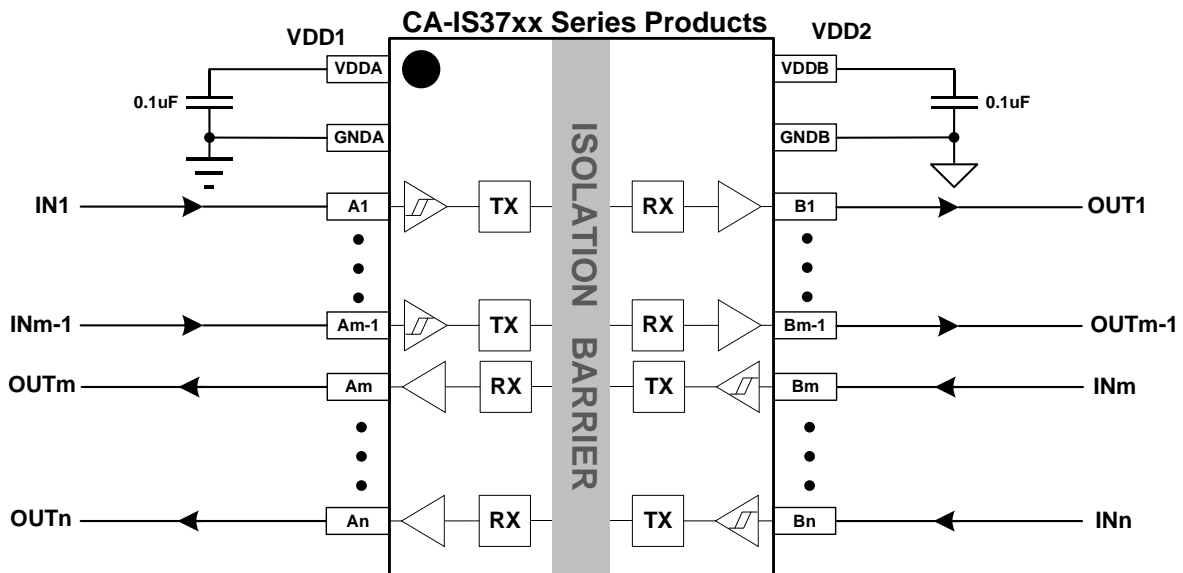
CA-IS37xx Series Products

VDD1

VDD2

VDDA

VDDB

0.1uF

0.1uF

GNDA

GNDB

ISOLATION BARRIER

IN1

A1

TX

RX

B1

OUT1

INm-1

Am-1

TX

RX

Bm-1

OUTm-1

OUTm

Am

RX

TX

Bm

INm

OUTn

An

RX

TX

Bn

INn